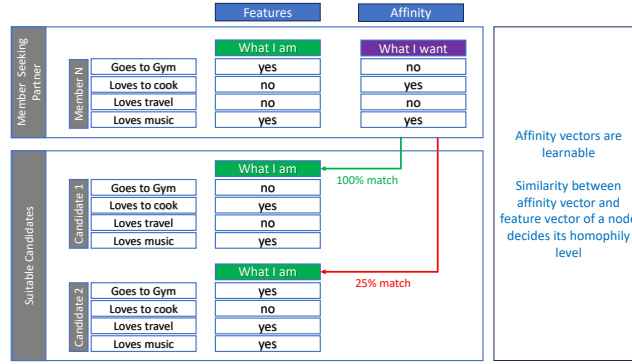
Features

Affinity

Member Seeking Partner

Member N

| | What I am | What I want |
|---|---|---|
| Goes to Gym | yes | no |
| Loves to cook | no | yes |
| Loves travel | no | no |
| Loves music | yes | yes |

Suitable Candidates

100% match

Candidate 1

| | What I am |
|---|---|
| Goes to Gym | no |
| Loves to cook | yes |
| Loves travel | no |
| Loves music | yes |

25% match

Candidate 2

| | What I am |
|---|---|
| Goes to Gym | yes |
| Loves to cook | no |
| Loves travel | yes |
| Loves music | yes |

Affinity vectors are learnable

Similarity between affinity vector and feature vector of a node decides its homophily level